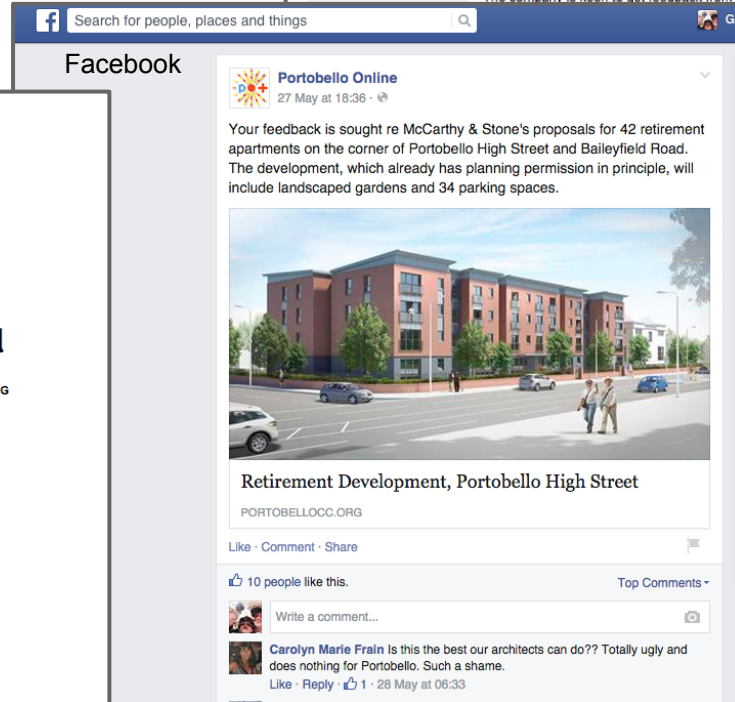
Search for people, places and things

G

Facebook

l

G

Portobello Online
27 May at 18:36 ·

Your feedback is sought re McCarthy & Stone's proposals for 42 retirement apartments on the corner of Portobello High Street and Baileyfield Road. The development, which already has planning permission in principle, will include landscaped gardens and 34 parking spaces.

Retirement Development, Portobello High Street

PORTOBELLOCC.ORG

Like · Comment · Share

10 people like this.

Top Comments

Write a comment...

Carolyn Marie Frain Is this the best our architects can do?? Totally ugly and does nothing for Portobello. Such a shame.
Like · Reply · 1 · 28 May at 06:33